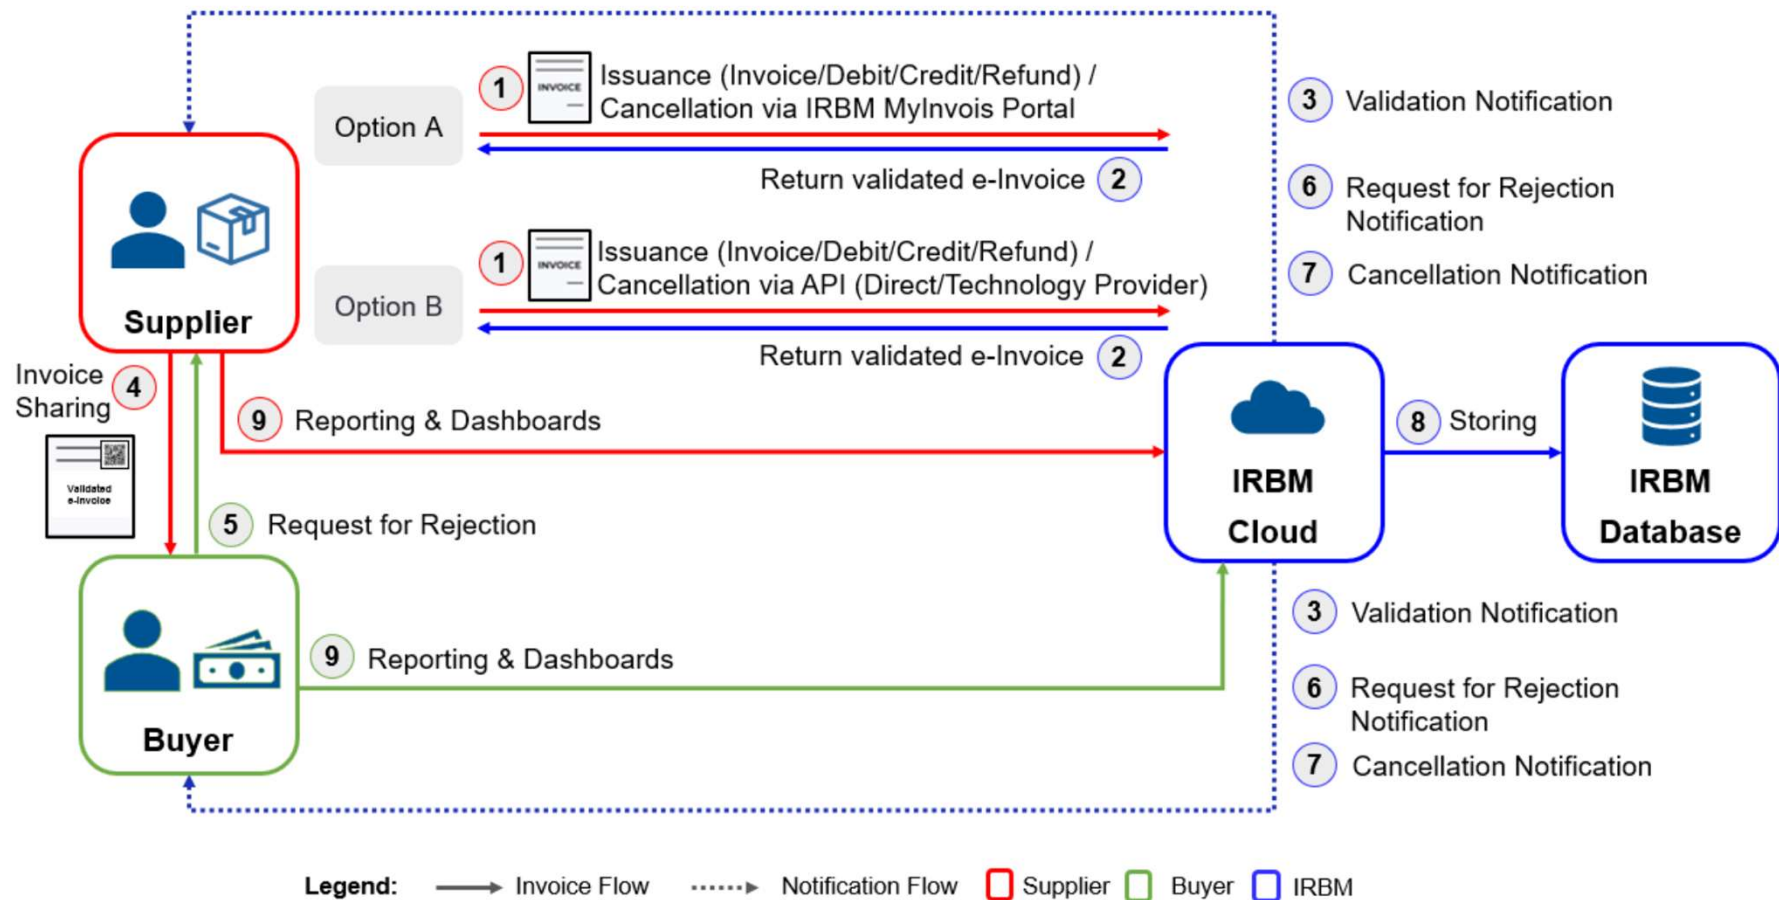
Option A

1 INVOICE Issuance (Invoice/Debit/Credit/Refund) / Cancellation via IRBM MyInvois Portal

Return validated e-Invoice 2

3 Validation Notification

6 Request for Rejection Notification

7 Cancellation Notification

Supplier

Option B

1 INVOICE Issuance (Invoice/Debit/Credit/Refund) / Cancellation via API (Direct/Technology Provider)

Return validated e-Invoice 2

Invoice Sharing 4

Validated e-Invoice

9 Reporting & Dashboards

IRBM Cloud

8 Storing

IRBM Database

5 Request for Rejection

3 Validation Notification

Buyer

9 Reporting & Dashboards

6 Request for Rejection Notification

7 Cancellation Notification

Legend: Invoice Flow Notification Flow Supplier Buyer IRBM